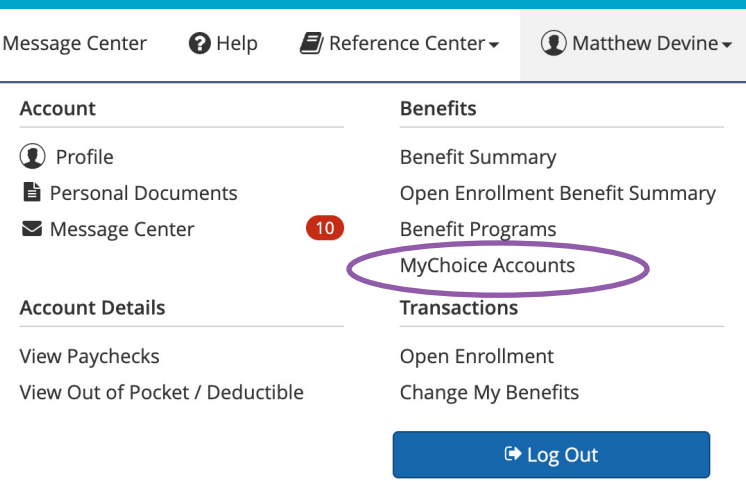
Message Center Help Reference Center Matthew Devine

Account

Profile

Personal Documents

Message Center 10

Account Details

View Paychecks

View Out of Pocket / Deductible

Benefits

Benefit Summary

Open Enrollment Benefit Summary

Benefit Programs

MyChoice Accounts

Transactions

Open Enrollment

Change My Benefits

Log Out